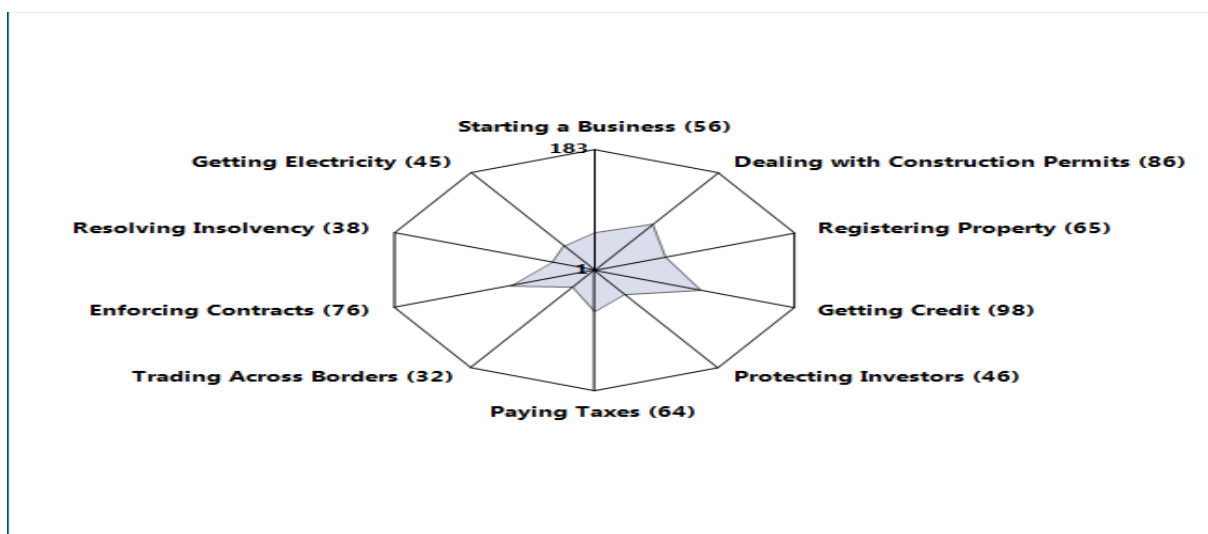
Starting a Business (56)
183
Dealing with Construction Permits (86)
Registering Property (65)
Getting Credit (98)
Protecting Investors (46)
Paying Taxes (64)
Trading Across Borders (32)
Enforcing Contracts (76)
Resolving Insolvency (38)
Getting Electricity (45)
1